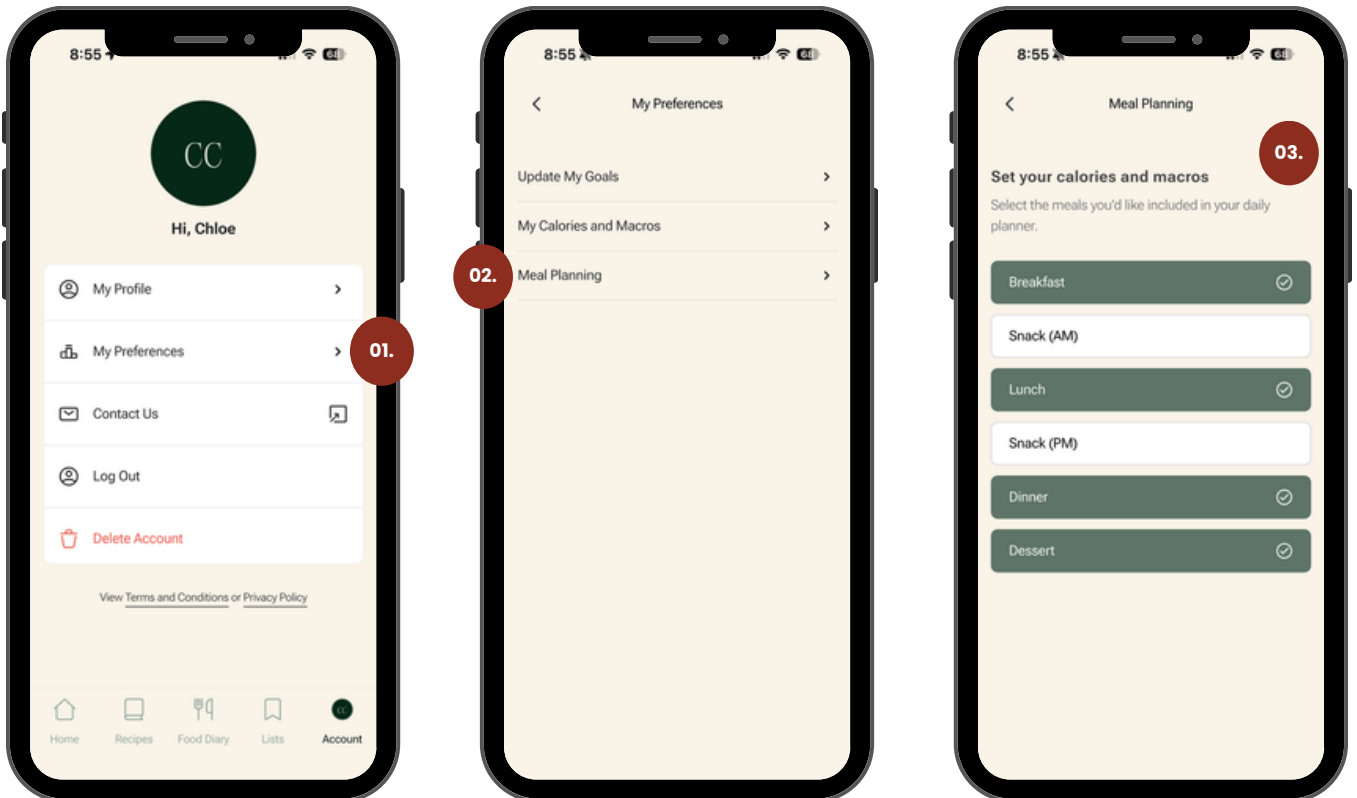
8:55

CC

Hi, Chloe

My Profile

My Preferences

01.

Contact Us

Log Out

Delete Account

View Terms and Conditions or Privacy Policy

Home Recipes Food Diary Lists CC Account

8:55

My Preferences

Update My Goals

My Calories and Macros

02.

Meal Planning

8:55

Meal Planning

03.

Set your calories and macros

Select the meals you'd like included in your daily planner.

Breakfast

Snack (AM)

Lunch

Snack (PM)

Dinner

Dessert